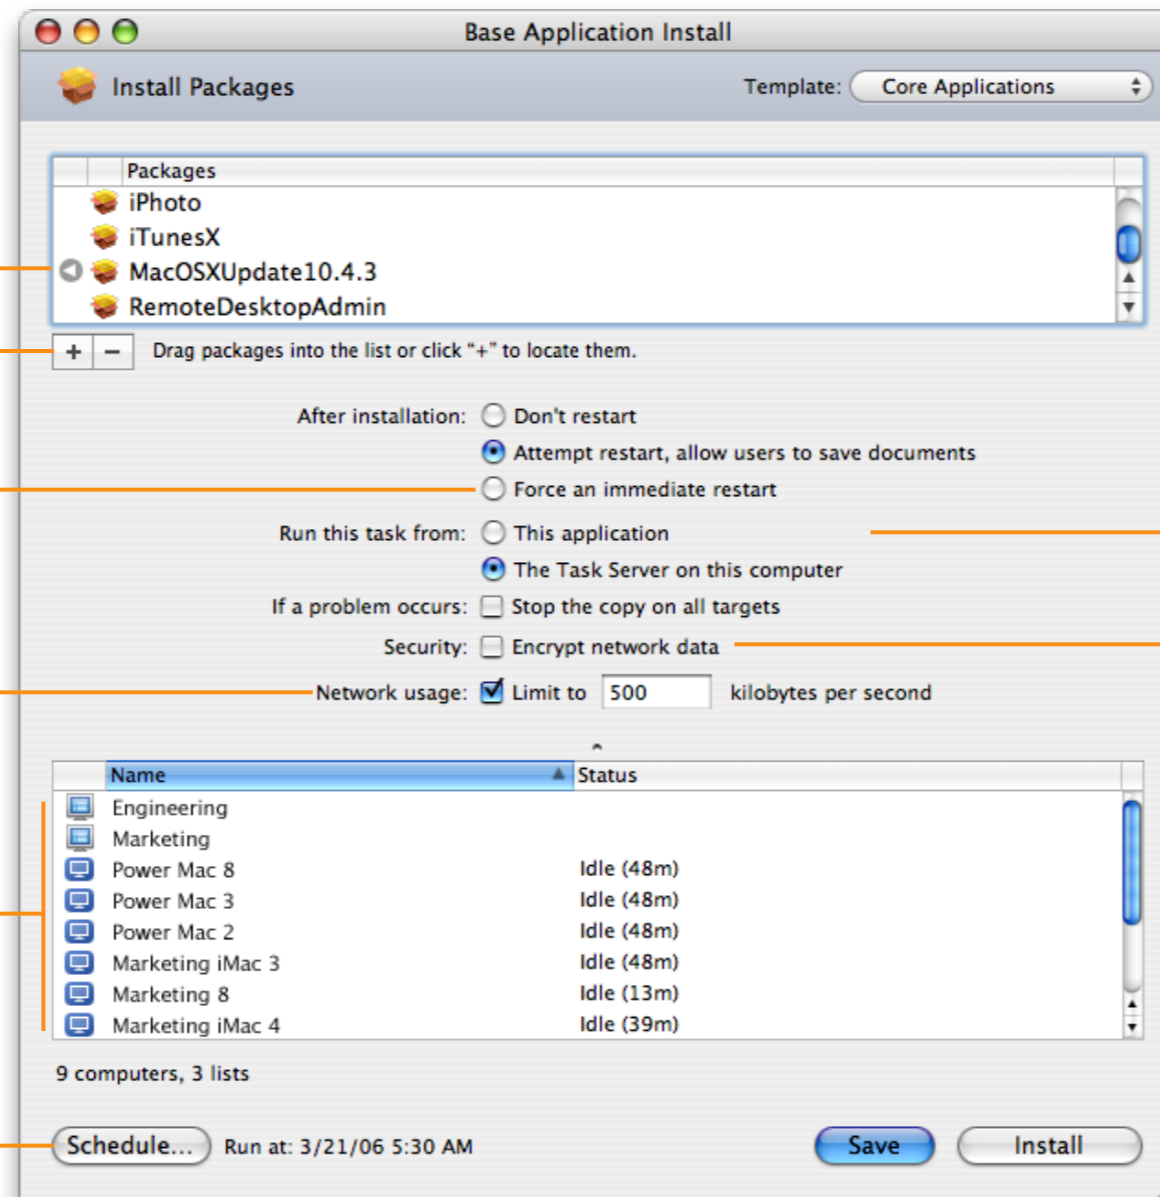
Base Application Install

Install Packages

Template: Core Applications

Packages

iPhoto

iTunesX

MacOSXUpdate10.4.3

RemoteDesktopAdmin

+ −

Drag packages into the list or click "+" to locate them.

After installation: Don't restart

Attempt restart, allow users to save documents

Force an immediate restart

Run this task from: This application

The Task Server on this computer

If a problem occurs: Stop the copy on all targets

Security: Encrypt network data

Network usage: Limit to 500 kilobytes per second

| Name | Status |
|---|---|
| Engineering | |
| Marketing | |
| Power Mac 8 | Idle (48m) |
| Power Mac 3 | Idle (48m) |
| Power Mac 2 | Idle (48m) |
| Marketing iMac 3 | Idle (48m) |
| Marketing 8 | Idle (13m) |
| Marketing iMac 4 | Idle (39m) |

9 computers, 3 lists

Schedule... Run at: 3/21/06 5:30 AM

Save

Install